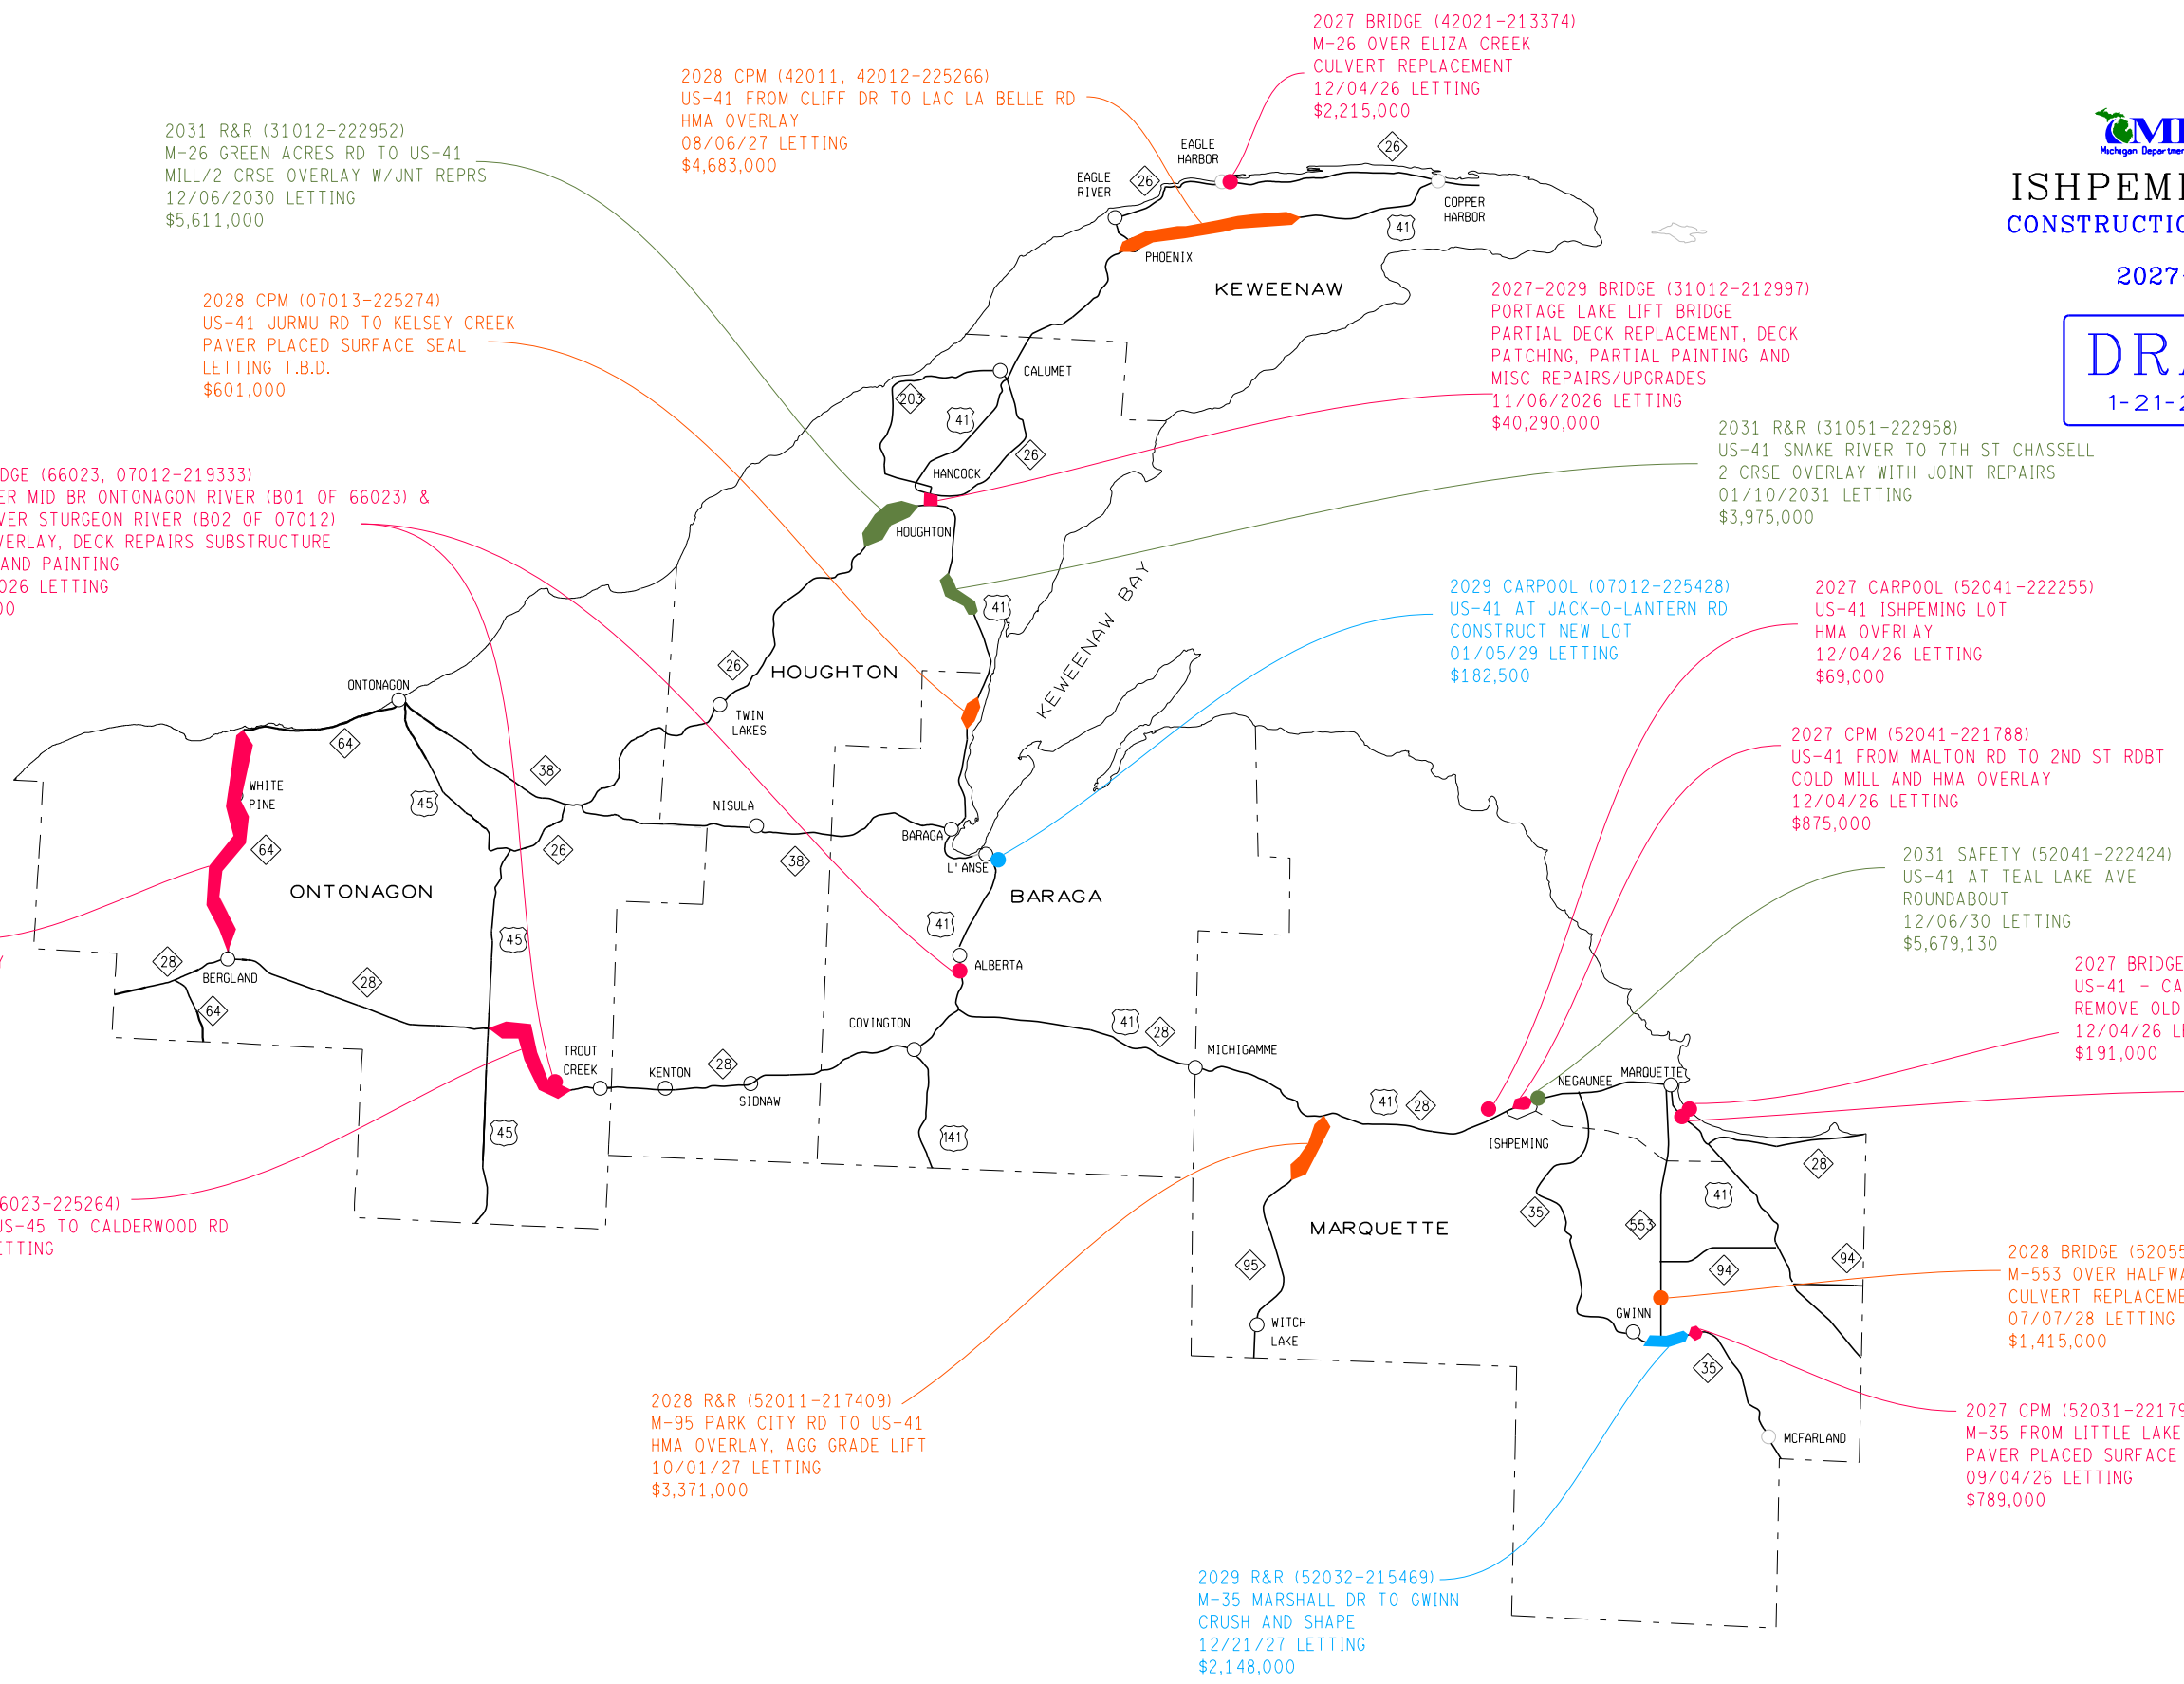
2027 BRIDGE (42021-213374)
M-26 OVER ELIZA CREEK
CULVERT REPLACEMENT
12/04/26 LETTING
$2,215,000

2028 CPM (42011, 42012-225266)
US-41 FROM CLIFF DR TO LAC LA BELLE RD
HMA OVERLAY
08/06/27 LETTING
$4,683,000

2031 R&R (31012-222952)
M-26 GREEN ACRES RD TO US-41
MILL/2 CRSE OVERLAY W/JNT REPRS
12/06/2030 LETTING
$5,611,000

MI
Michigan Department
ISHPEMI
CONSTRUCTIO
2027
DRA
1-21-2

2028 CPM (07013-225274)
US-41 JURMU RD TO KELSEY CREEK
PAVER PLACED SURFACE SEAL
LETTING T.B.D.
$601,000

2027-2029 BRIDGE (31012-212997)
PORTAGE LAKE LIFT BRIDGE
PARTIAL DECK REPLACEMENT, DECK
PATCHING, PARTIAL PAINTING AND
MISC REPAIRS/UPGRADES
11/06/2026 LETTING
$40,290,000

2031 R&R (31051-222958)
US-41 SNAKE RIVER TO 7TH ST CHASSELL
2 CRSE OVERLAY WITH JOINT REPAIRS
01/10/2031 LETTING
$3,975,000

DGE (66023, 07012-219333)
ER MID BR ONTONAGON RIVER (B01 OF 66023) &
VER STURGEON RIVER (B02 OF 07012)
VERLAY, DECK REPAIRS SUBSTRUCTURE
AND PAINTING
026 LETTING
00

2029 CARPOOL (07012-225428)
US-41 AT JACK-O-LANTERN RD
CONSTRUCT NEW LOT
01/05/29 LETTING
$182,500

2027 CARPOOL (52041-222255)
US-41 ISHPEMING LOT
HMA OVERLAY
12/04/26 LETTING
$69,000

2027 CPM (52041-221788)
US-41 FROM MALTON RD TO 2ND ST RDBT
COLD MILL AND HMA OVERLAY
12/04/26 LETTING
$875,000

2031 SAFETY (52041-222424)
US-41 AT TEAL LAKE AVE
ROUNDABOUT
12/06/30 LETTING
$5,679,130

2027 BRIDGE
US-41 - CA
REMOVE OLD
12/04/26 L
$191,000

EAGLE HARBOR
EAGLE RIVER
COPPER HARBOR
PHOENIX
KEWEENAW
CALUMET
HANCOCK
HOUGHTON
KEWEENAW BAY
HOUGHTON
TWIN LAKES
ONTONAGON
WHITE PINE
NISULA
BARAGA
L'ANSE
BARAGA
ONTONAGON
ALBERTA
BERGLAND
TROUT CREEK
KENTON
SIDNAW
COVINGTON
MICHIGAMME
NEGAUNEE
MARQUETTE
ISHPEMING
MARQUETTE
WITCH LAKE
GWINN
MCFARLAND
26 41 203 64 45 38 28 141 35 553 94 95

6023-225264)
US-45 TO CALDERWOOD RD
TTING

2028 BRIDGE (5205
M-553 OVER HALFWA
CULVERT REPLACEME
07/07/28 LETTING
$1,415,000

2028 R&R (52011-217409)
M-95 PARK CITY RD TO US-41
HMA OVERLAY, AGG GRADE LIFT
10/01/27 LETTING
$3,371,000

2027 CPM (52031-2217
M-35 FROM LITTLE LAKE
PAVER PLACED SURFACE
09/04/26 LETTING
$789,000

2029 R&R (52032-215469)
M-35 MARSHALL DR TO GWINN
CRUSH AND SHAPE
12/21/27 LETTING
$2,148,000